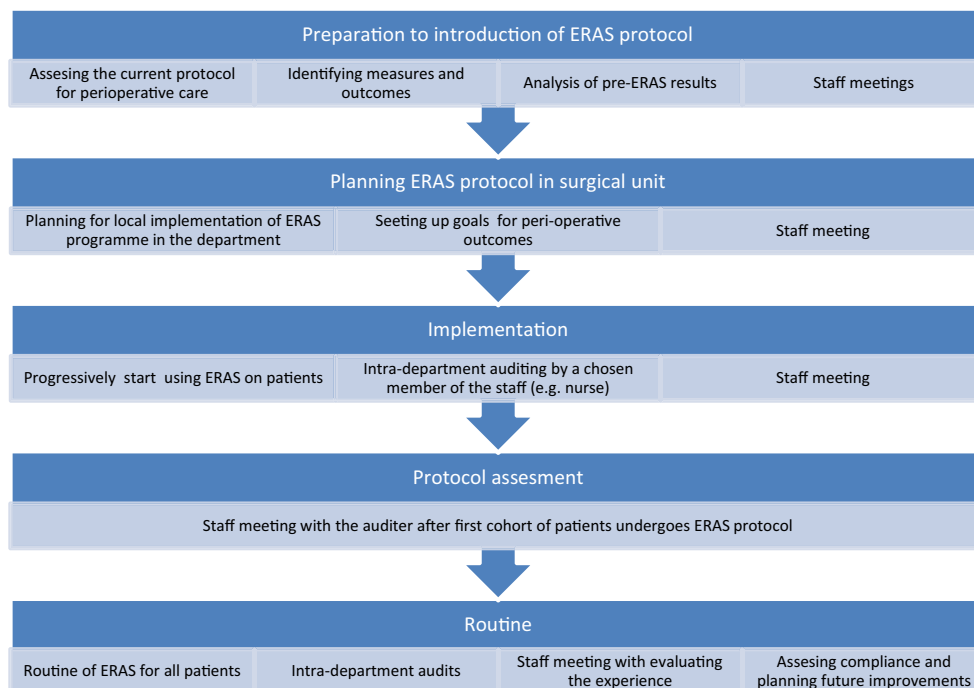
Preparation to introduction of ERAS protocol

Assesing the current protocol for perioperative care

Identifying measures and outcomes

Analysis of pre-ERAS results

Staff meetings

Planning ERAS protocol in surgical unit

Planning for local implementation of ERAS programme in the department

Seeting up goals for peri-operative outcomes

Staff meeting

Implementation

Progressively start using ERAS on patients

Intra-department auditing by a chosen member of the staff (e.g. nurse)

Staff meeting

Protocol assesment

Staff meeting with the auditer after first cohort of patients undergoes ERAS protocol

Routine

Routine of ERAS for all patients

Intra-department audits

Staff meeting with evaluating the experience

Assesing compliance and planning future improvements